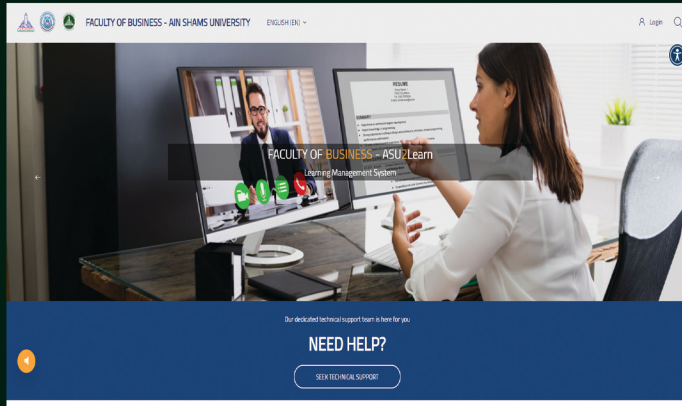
FACULTY OF BUSINESS - AIN SHAMS UNIVERSITY ENGLISH (EN)

Login

RESUME

FACULTY OF BUSINESS - ASU 2Learn

Learning Management System

Our dedicated technical support team is here for you

NEED HELP?

SEEK TECHNICAL SUPPORT